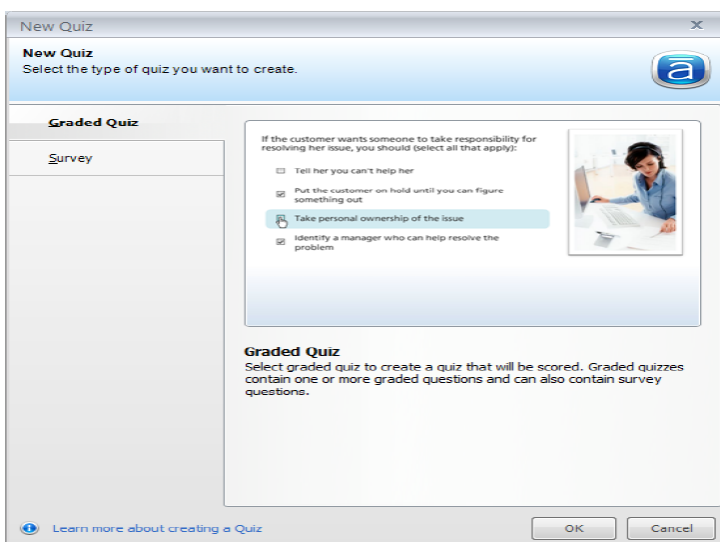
New Quiz

New Quiz
Select the type of quiz you want to create.

a

Graded Quiz

Survey

If the customer wants someone to take responsibility for resolving her issue, you should (select all that apply):

Tell her you can't help her

Put the customer on hold until you can figure something out

Take personal ownership of the issue

Identify a manager who can help resolve the problem

Graded Quiz
Select graded quiz to create a quiz that will be scored. Graded quizzes contain one or more graded questions and can also contain survey questions.

Learn more about creating a Quiz

OK

Cancel